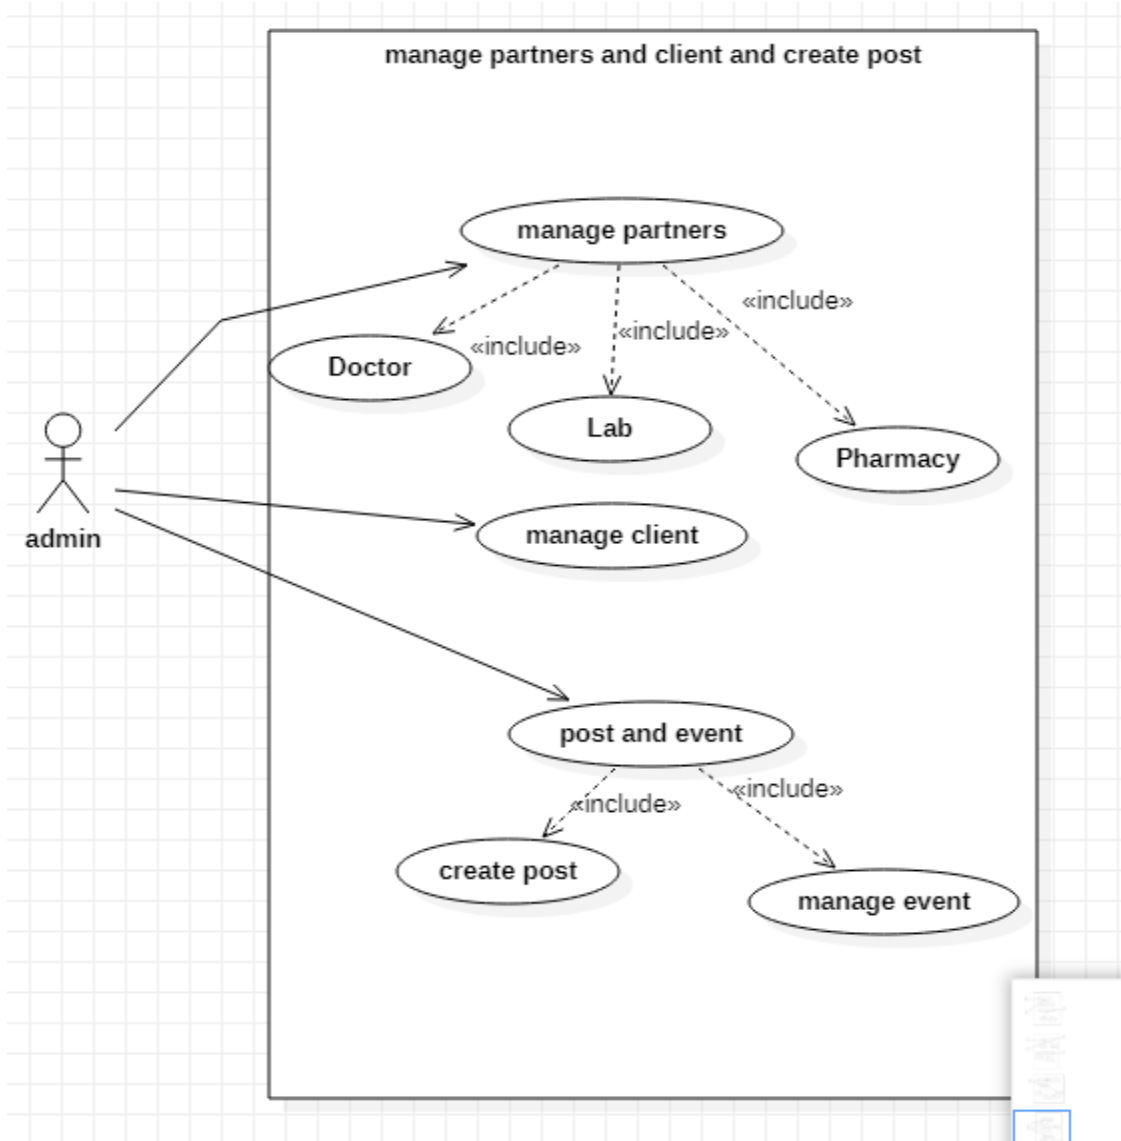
manage partners and client and create post

manage partners

«include»

«include»

«include»

Doctor

Lab

Pharmacy

admin

manage client

post and event

«include»

«include»

create post

manage event